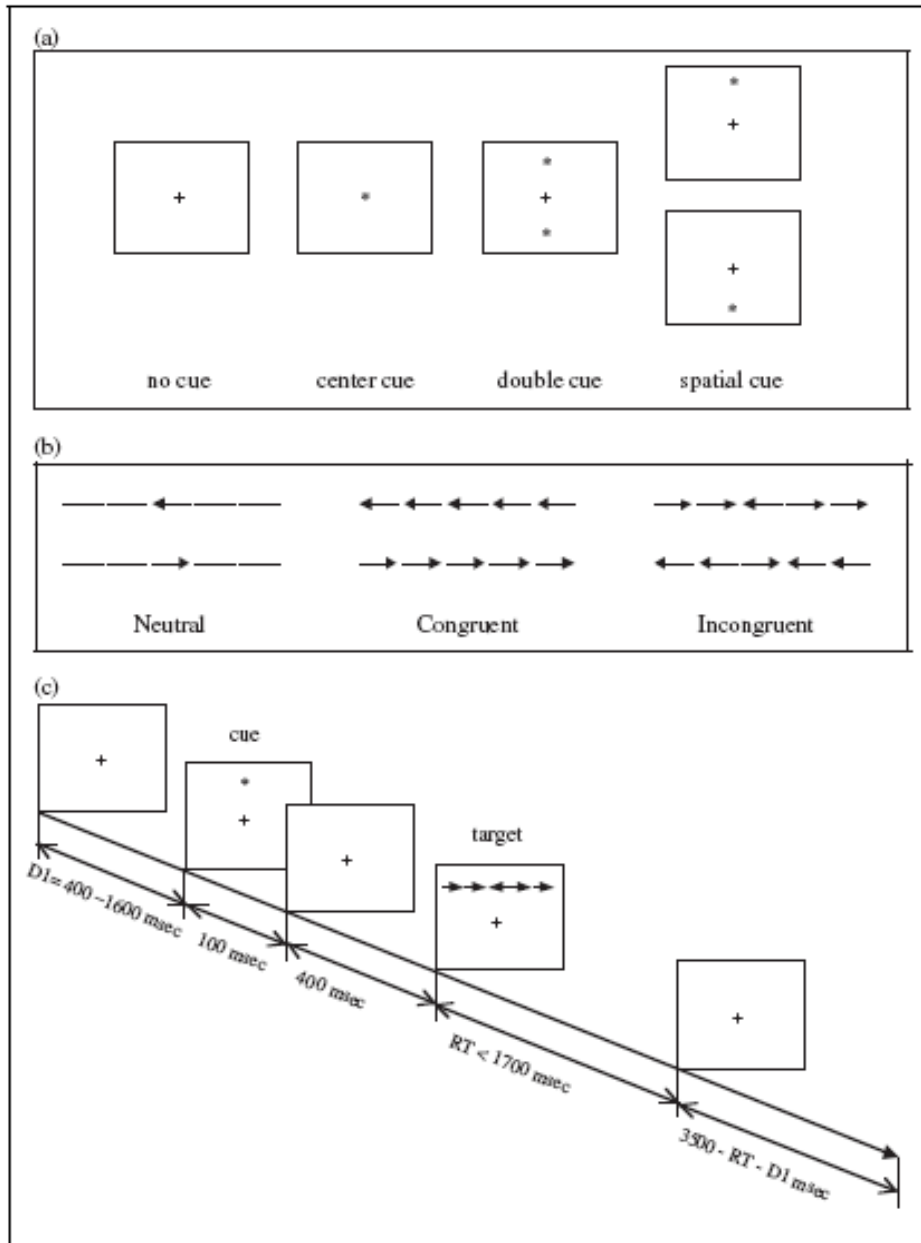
(a)

+

*

*
+
*

*
+

+
*

no cue

center cue

double cue

spatial cue

(b)

Neutral

Congruent

Incongruent

(c)

+

cue

*
+

+

target

+

+

D1= 400 ~1600 msec

100 msec

400 msec

RT < 1700 msec

3500 - RT - D1 msec